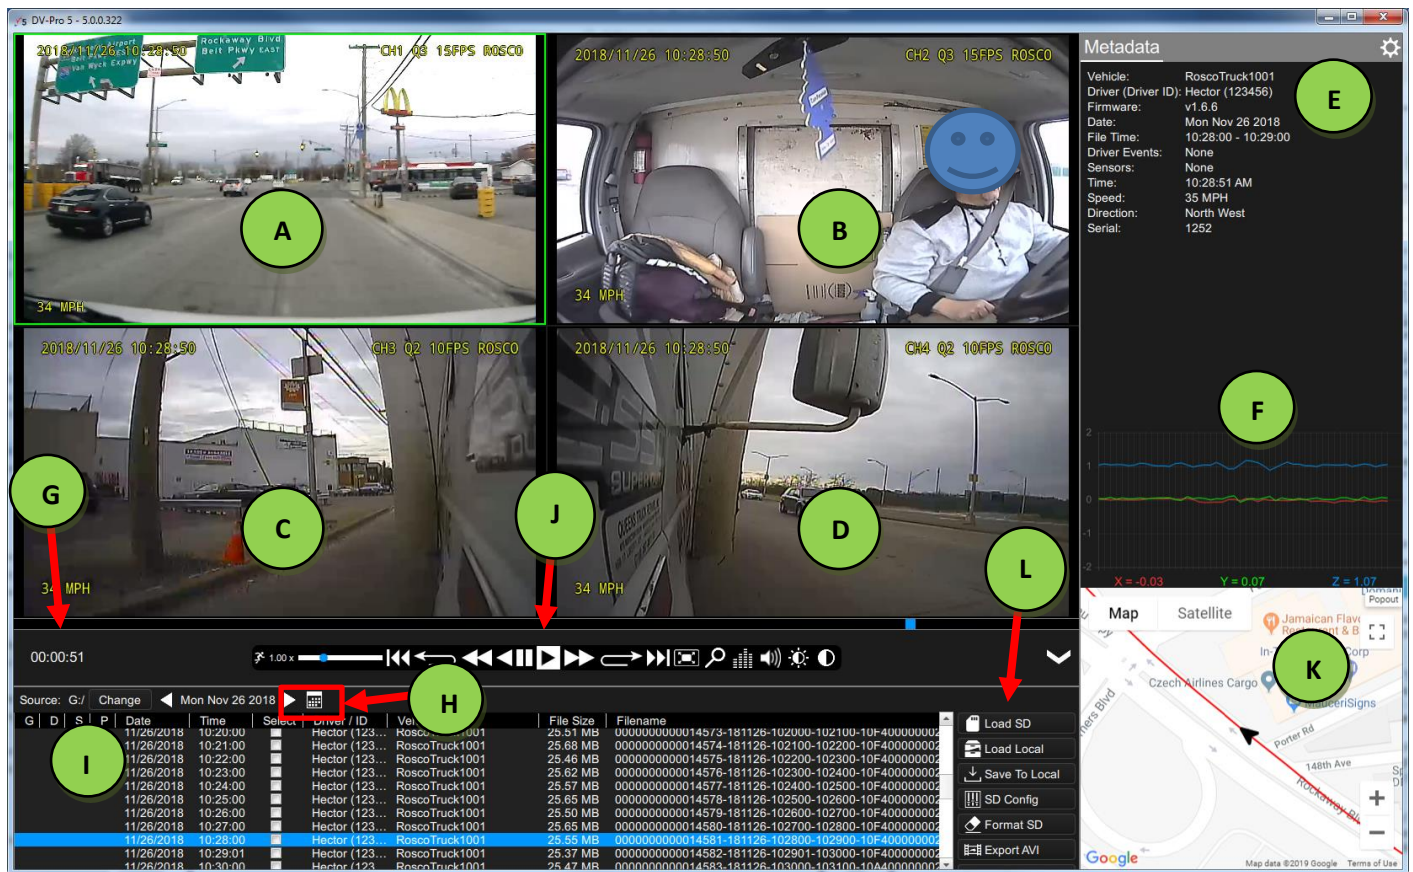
DV-Pro 5 - 5.0.0.322

2018/11/26 10:28:50 CH1 Q3 15FPS ROSCO
Rockaway Blvd Belt Pkwy EAST
Airport Van Wyck Expwy
34 MPH
A

2018/11/26 10:28:50 CH2 Q3 15FPS ROSCO
34 MPH
B

2018/11/26 10:28:50 CH3 Q2 10FPS ROSCO
34 MPH
C

2018/11/26 10:28:50 CH4 Q2 10FPS ROSCO
34 MPH
D

Metadata

| | |
|---|---|
| Vehicle: | RoscoTruck1001 |
| Driver (Driver ID): | Hector (123456) |
| Firmware: | v1.6.6 |
| Date: | Mon Nov 26 2018 |
| File Time: | 10:28:00 - 10:29:00 |
| Driver Events: | None |
| Sensors: | None |
| Time: | 10:28:51 AM |
| Speed: | 35 MPH |
| Direction: | North West |
| Serial: | 1252 |

E

F
2
1
0
-1
-2
X = -0.03 Y = 0.07 Z = 1.07

G
J
L
K
H
I

00:00:51
1.00 x

Popout
Map Satellite
Jamaican Flavors Restaurant & B
Czech Airlines Cargo
Corp
eriSigns
Porter Rd
148th Ave
Rockaway Blvd
Blvd
Google
Map data ©2019 Google Terms of Use

Source: G:/ Change Mon Nov 26 2018

| G | D | S | P | Date | Time | Select | Driver / ID | Vehicle | File Size | Filename |
|---|---|---|---|---|---|---|---|---|---|---|
| | | | | 11/26/2018 | 10:20:00 | | Hector (123... | Rosco...1001 | 25.51 MB | 0000000000014573-181126-102000-102100-10F400000002 |
| | | | | 11/26/2018 | 10:21:00 | | Hector (123... | RoscoTruck1001 | 25.68 MB | 0000000000014574-181126-102100-102200-10F400000002 |
| | | | | 11/26/2018 | 10:22:00 | | Hector (123... | RoscoTruck1001 | 25.46 MB | 0000000000014575-181126-102200-102300-10F400000002 |
| | | | | 11/26/2018 | 10:23:00 | | Hector (123... | RoscoTruck1001 | 25.62 MB | 0000000000014576-181126-102300-102400-10F400000002 |
| | | | | 11/26/2018 | 10:24:00 | | Hector (123... | RoscoTruck1001 | 25.57 MB | 0000000000014577-181126-102400-102500-10F400000002 |
| | | | | 11/26/2018 | 10:25:00 | | Hector (123... | RoscoTruck1001 | 25.65 MB | 0000000000014578-181126-102500-102600-10F400000002 |
| | | | | 11/26/2018 | 10:26:00 | | Hector (123... | RoscoTruck1001 | 25.50 MB | 0000000000014579-181126-102600-102700-10F400000002 |
| | | | | 11/26/2018 | 10:27:00 | | Hector (123... | RoscoTruck1001 | 25.65 MB | 0000000000014580-181126-102700-102800-10F400000002 |
| | | | | 11/26/2018 | 10:28:00 | | Hector (123... | RoscoTruck1001 | 25.55 MB | 0000000000014581-181126-102800-102900-10F400000002 |
| | | | | 11/26/2018 | 10:29:01 | | Hector (123... | RoscoTruck1001 | 25.37 MB | 0000000000014582-181126-102901-103000-10F400000002 |
| | | | | 11/26/2018 | 10:30:00 | | Hector (123... | RoscoTruck1001 | 25.47 MB | 0000000000014583-181126-103000-103100-10A400000002 |

Load SD
Load Local
Save To Local
SD Config
Format SD
Export AVI